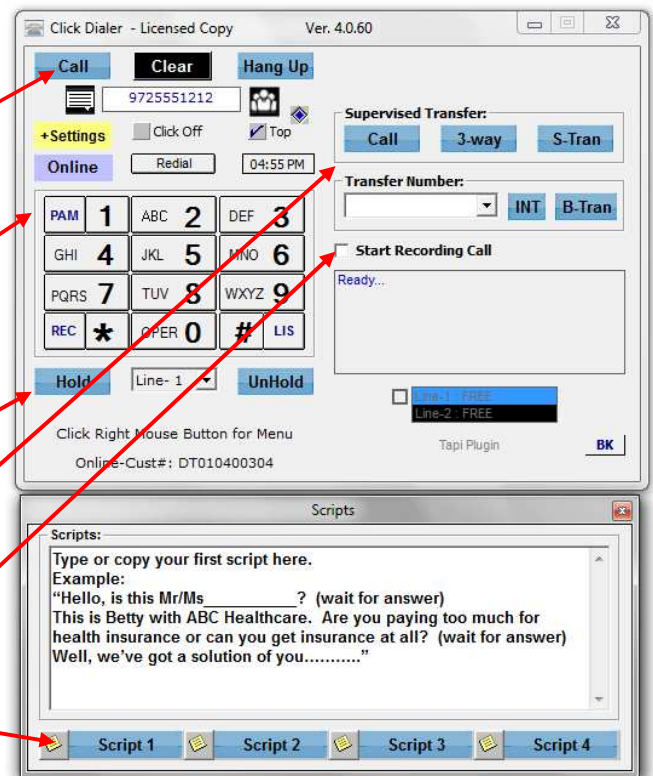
Click Dialer - Licensed Copy Ver. 4.0.60

Call
Clear
Hang Up
9725551212
+Settings
Click Off
Top
Online
Redial
04:55 PM

PAM 1
ABC 2
DEF 3
GHI 4
JKL 5
MNO 6
PQRS 7
TUV 8
WXYZ 9
REC *
OPER 0
# LIS

Hold
Line- 1
UnHold

Click Right Mouse Button for Menu
Online-Cust#: DT010400304

Supervised Transfer:
Call
3-way
S-Tran

Transfer Number:
INT
B-Tran

Start Recording Call
Ready...

Line-1 : FREE
Line-2 : FREE
Tapi Plugin
BK

Scripts
Scripts:
Type or copy your first script here.
Example:
“Hello, is this Mr/Ms__________? (wait for answer)
This is Betty with ABC Healthcare. Are you paying too much for health insurance or can you get insurance at all? (wait for answer)
Well, we’ve got a solution of you...........”

Script 1
Script 2
Script 3
Script 4